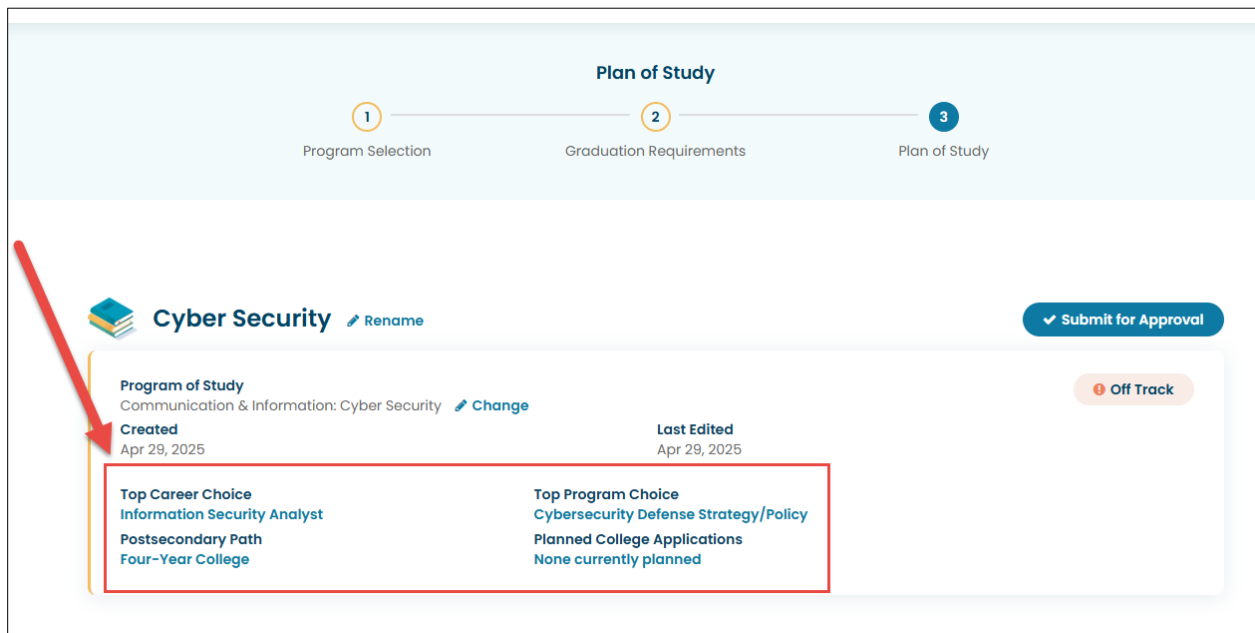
Plan of Study

1 Program Selection
2 Graduation Requirements
3 Plan of Study

Cyber Security Rename

Submit for Approval

Program of Study
Communication & Information: Cyber Security Change

Off Track

Created
Apr 29, 2025

Last Edited
Apr 29, 2025

Top Career Choice
Information Security Analyst

Top Program Choice
Cybersecurity Defense Strategy/Policy

Postsecondary Path
Four-Year College

Planned College Applications
None currently planned